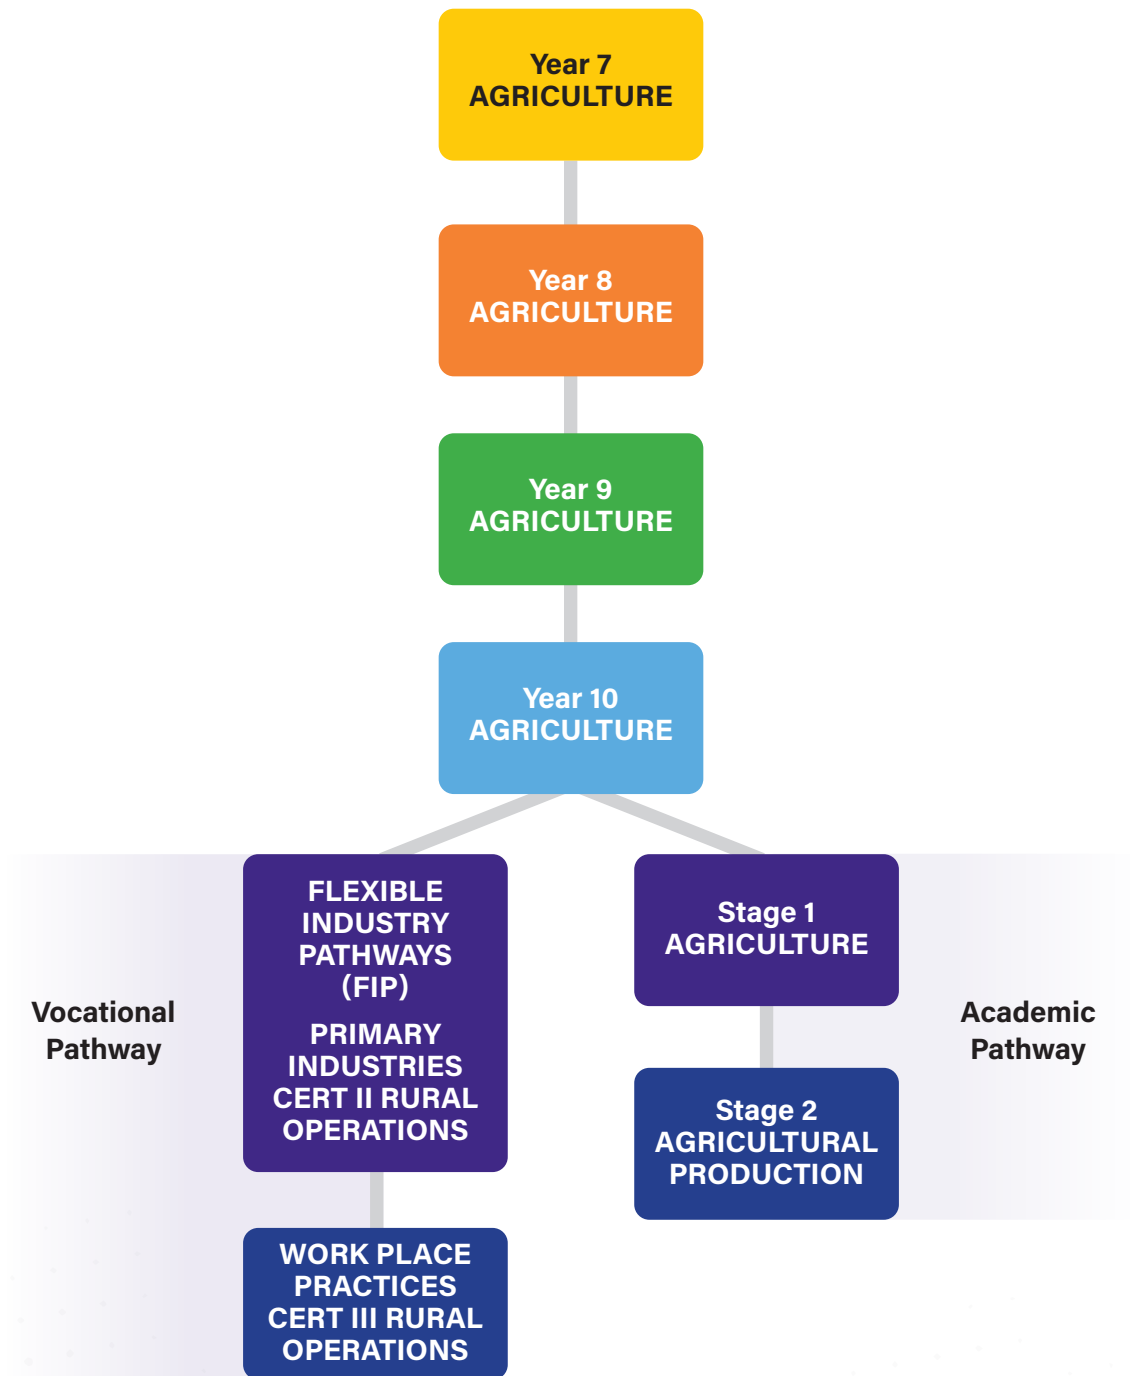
Year 7
AGRICULTURE

Year 8
AGRICULTURE

Year 9
AGRICULTURE

Year 10
AGRICULTURE

Vocational Pathway

FLEXIBLE INDUSTRY PATHWAYS (FIP)

PRIMARY INDUSTRIES CERT II RURAL OPERATIONS

WORK PLACE PRACTICES CERT III RURAL OPERATIONS

Stage 1
AGRICULTURE

Stage 2
AGRICULTURAL PRODUCTION

Academic Pathway